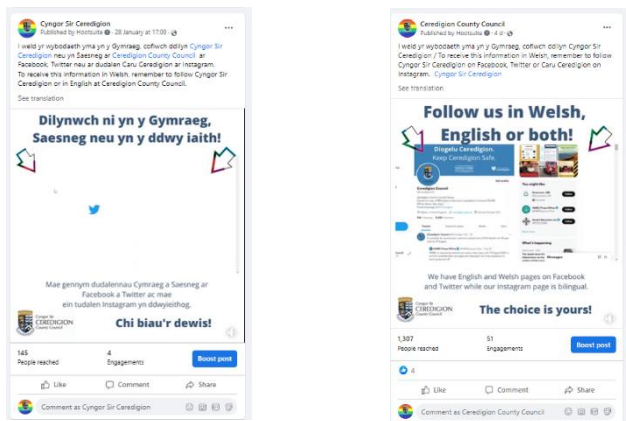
Cyngor Sir Ceredigion
Published by Hootsuite · 28 January at 17:00 ·

I weld yr wybodaeth yma yn y Gymraeg, cofiwch ddilyn Cyngor Sir Ceredigion neu yn Saesneg ar Ceredigion County Council ar Facebook, Twitter neu ar dudalen Caru Ceredigion ar Instagram.
To receive this information in Welsh, remember to follow Cyngor Sir Ceredigion or in English at Ceredigion County Council.

See translation

Dilynwch ni yn y Gymraeg, Saesneg neu yn y ddwy iaith!

Mae gennym dudalennau Cymraeg a Saesneg ar Facebook a Twitter ac mae ein tudalen Instagram yn ddwyieithog.

Cyngor Sir CEREDIGION County Council

Chi biau'r dewis!

145
People reached
4
Engagements
Boost post

Like
Comment
Share

Comment as Cyngor Sir Ceredigion

Ceredigion County Council
Published by Hootsuite · 4 d ·

I weld yr wybodaeth yma yn y Gymraeg, cofiwch ddilyn Cyngor Sir Ceredigion / To receive this information in Welsh, remember to follow Cyngor Sir Ceredigion on Facebook, Twitter and Caru Ceredigion on Instagram. Cyngor Sir Ceredigion

See translation

Follow us in Welsh, English or both!

Diogelu Ceredigion. Keep Ceredigion Safe.

Ceredigion Council

You might like

What's happening

We have English and Welsh pages on Facebook and Twitter while our Instagram page is bilingual.

Cyngor Sir CEREDIGION County Council

The choice is yours!

1,307
People reached
51
Engagements
Boost post

4

Like
Comment
Share

Comment as Ceredigion County Council